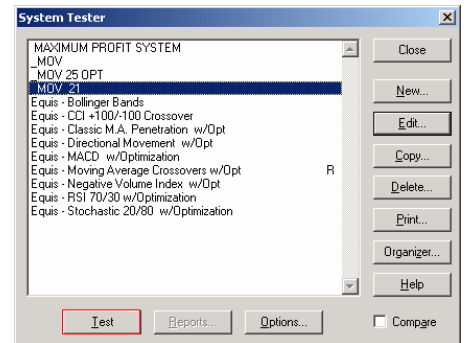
System Tester

MAXIMUM PROFIT SYSTEM
_MOV
_MOV 25 OPT
_MOV 21
Equis - Bollinger Bands
Equis - CCI +100/-100 Crossover
Equis - Classic M.A. Penetration w/Opt
Equis - Directional Movement w/Opt
Equis - MACD w/Optimization
Equis - Moving Average Crossovers w/Opt R
Equis - Negative Volume Index w/Opt
Equis - RSI 70/30 w/Optimization
Equis - Stochastic 20/80 w/Optimization

Close
New...
Edit...
Copy...
Delete...
Print...
Organizer...
Help

Test
Reports...
Options...
Compare